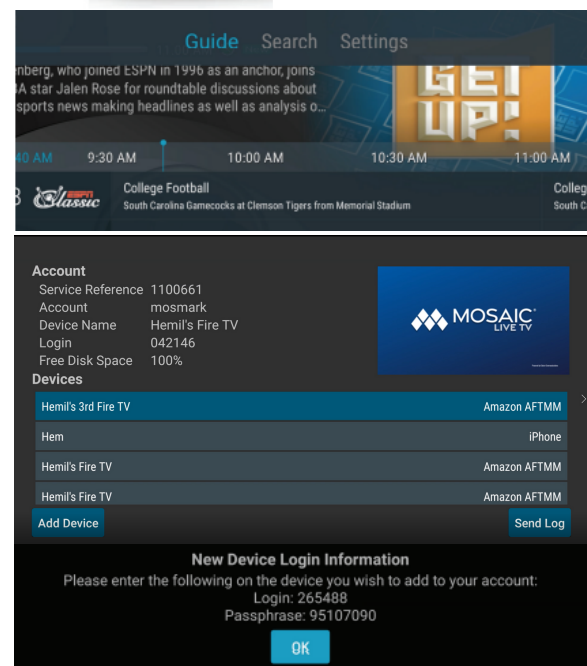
Guide Search Settings

nberg, who joined ESPN in 1996 as an anchor, joins BA star Jalen Rose for roundtable discussions about sports news making headlines as well as analysis o...

GET UP!

40 AM 9:30 AM 10:00 AM 10:30 AM 11:00 AM

B ESPN Classic College Football
South Carolina Gamecocks at Clemson Tigers from Memorial Stadium

Colleg
South C

Account
Service Reference 1100661
Account mosmark
Device Name Hemil's Fire TV
Login 042146
Free Disk Space 100%

MOSAIC LIVE TV

Devices

| | |
|---|---|
| Hemil's 3rd Fire TV | Amazon AFTMM |
| Hem | iPhone |
| Hemil's Fire TV | Amazon AFTMM |
| Hemil's Fire TV | Amazon AFTMM |

Add Device
Send Log

New Device Login Information
Please enter the following on the device you wish to add to your account:
Login: 265488
Passphrase: 95107090

OK